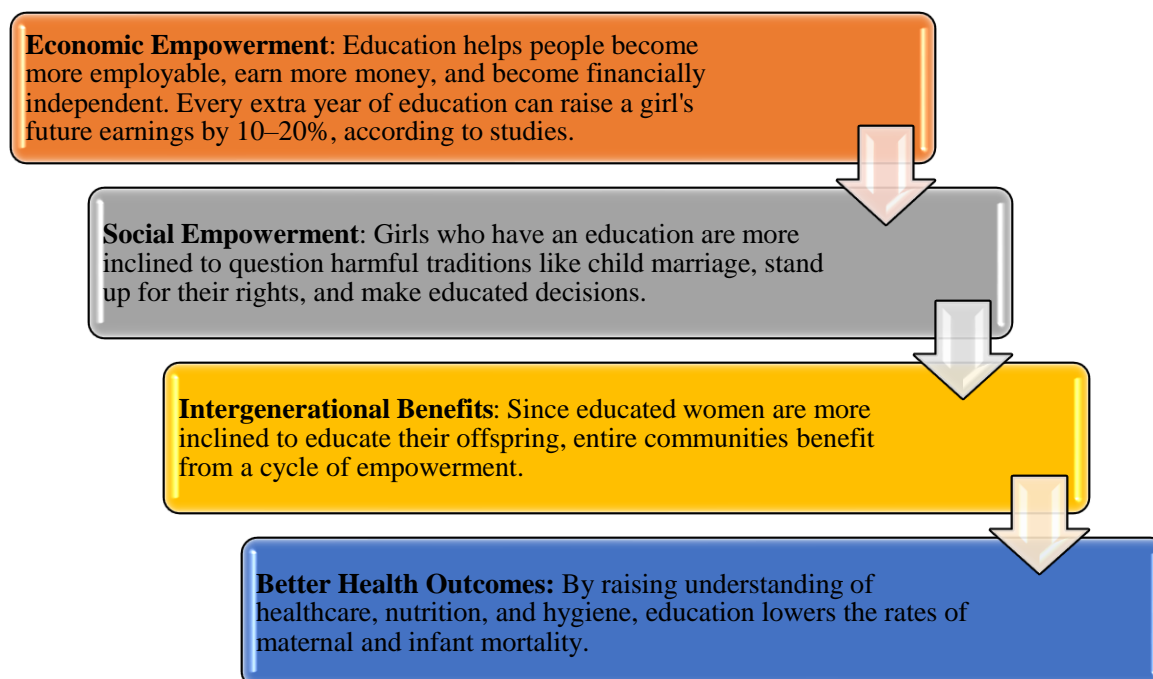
**Economic Empowerment**: Education helps people become more employable, earn more money, and become financially independent. Every extra year of education can raise a girl's future earnings by 10–20%, according to studies.

**Social Empowerment**: Girls who have an education are more inclined to question harmful traditions like child marriage, stand up for their rights, and make educated decisions.

**Intergenerational Benefits**: Since educated women are more inclined to educate their offspring, entire communities benefit from a cycle of empowerment.

**Better Health Outcomes:** By raising understanding of healthcare, nutrition, and hygiene, education lowers the rates of maternal and infant mortality.